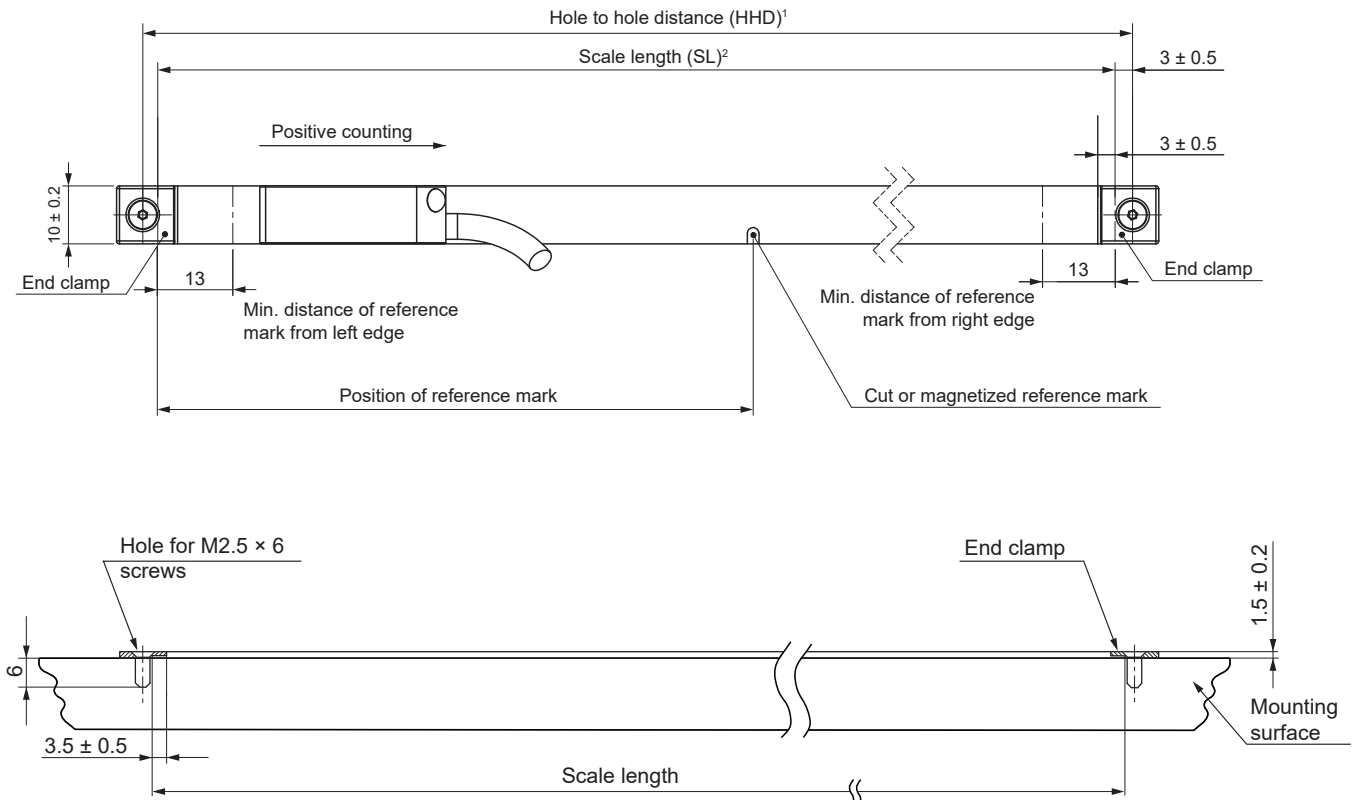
Hole to hole distance (HHD)$^1$

Scale length (SL)$^2$

3 ± 0.5

Positive counting

3 ± 0.5

10 ± 0.2

End clamp

13

Min. distance of reference mark from left edge

13

End clamp

Min. distance of reference mark from right edge

Position of reference mark

Cut or magnetized reference mark

Hole for M2.5 × 6 screws

End clamp

1.5 ± 0.2

6

Mounting surface

3.5 ± 0.5

Scale length